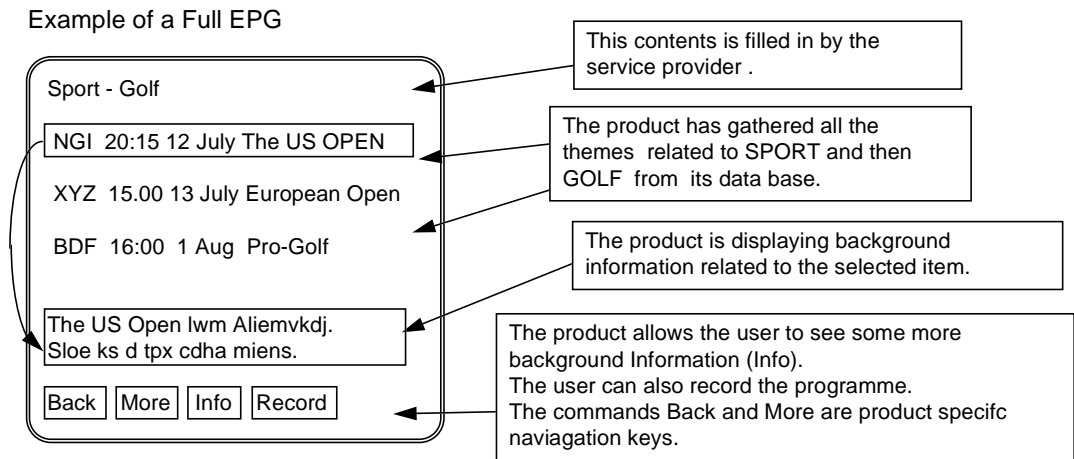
Example of a Full EPG

Sport - Golf

NGI 20:15 12 July The US OPEN

XYZ 15.00 13 July European Open

BDF 16:00 1 Aug Pro-Golf

The US Open lwm Aliemvkdj. Sloe ks d tpx cdha miens.

Back More Info Record

This contents is filled in by the service provider .

The product has gathered all the themes related to SPORT and then GOLF from its data base.

The product is displaying background information related to the selected item.

The product allows the user to see some more background Information (Info).
The user can also record the programme.
The commands Back and More are product specifc naviagation keys.